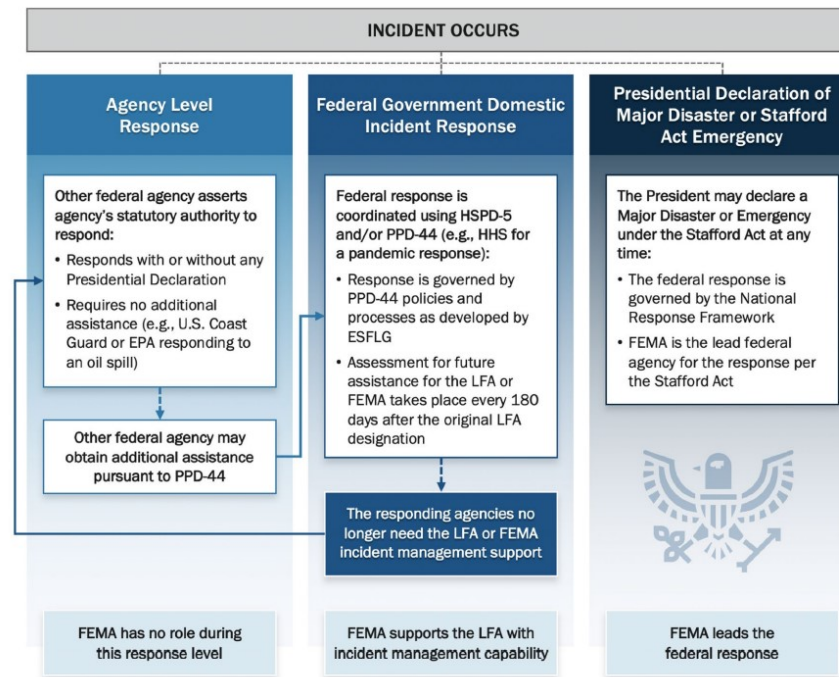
INCIDENT OCCURS

Agency Level Response

Other federal agency asserts agency's statutory authority to respond:

• Responds with or without any Presidential Declaration
• Requires no additional assistance (e.g., U.S. Coast Guard or EPA responding to an oil spill)

Other federal agency may obtain additional assistance pursuant to PPD-44

FEMA has no role during this response level

Federal Government Domestic Incident Response

Federal response is coordinated using HSPD-5 and/or PPD-44 (e.g., HHS for a pandemic response):

• Response is governed by PPD-44 policies and processes as developed by ESFLG
• Assessment for future assistance for the LFA or FEMA takes place every 180 days after the original LFA designation

The responding agencies no longer need the LFA or FEMA incident management support

FEMA supports the LFA with incident management capability

Presidential Declaration of Major Disaster or Stafford Act Emergency

The President may declare a Major Disaster or Emergency under the Stafford Act at any time:

• The federal response is governed by the National Response Framework
• FEMA is the lead federal agency for the response per the Stafford Act

FEMA leads the federal response